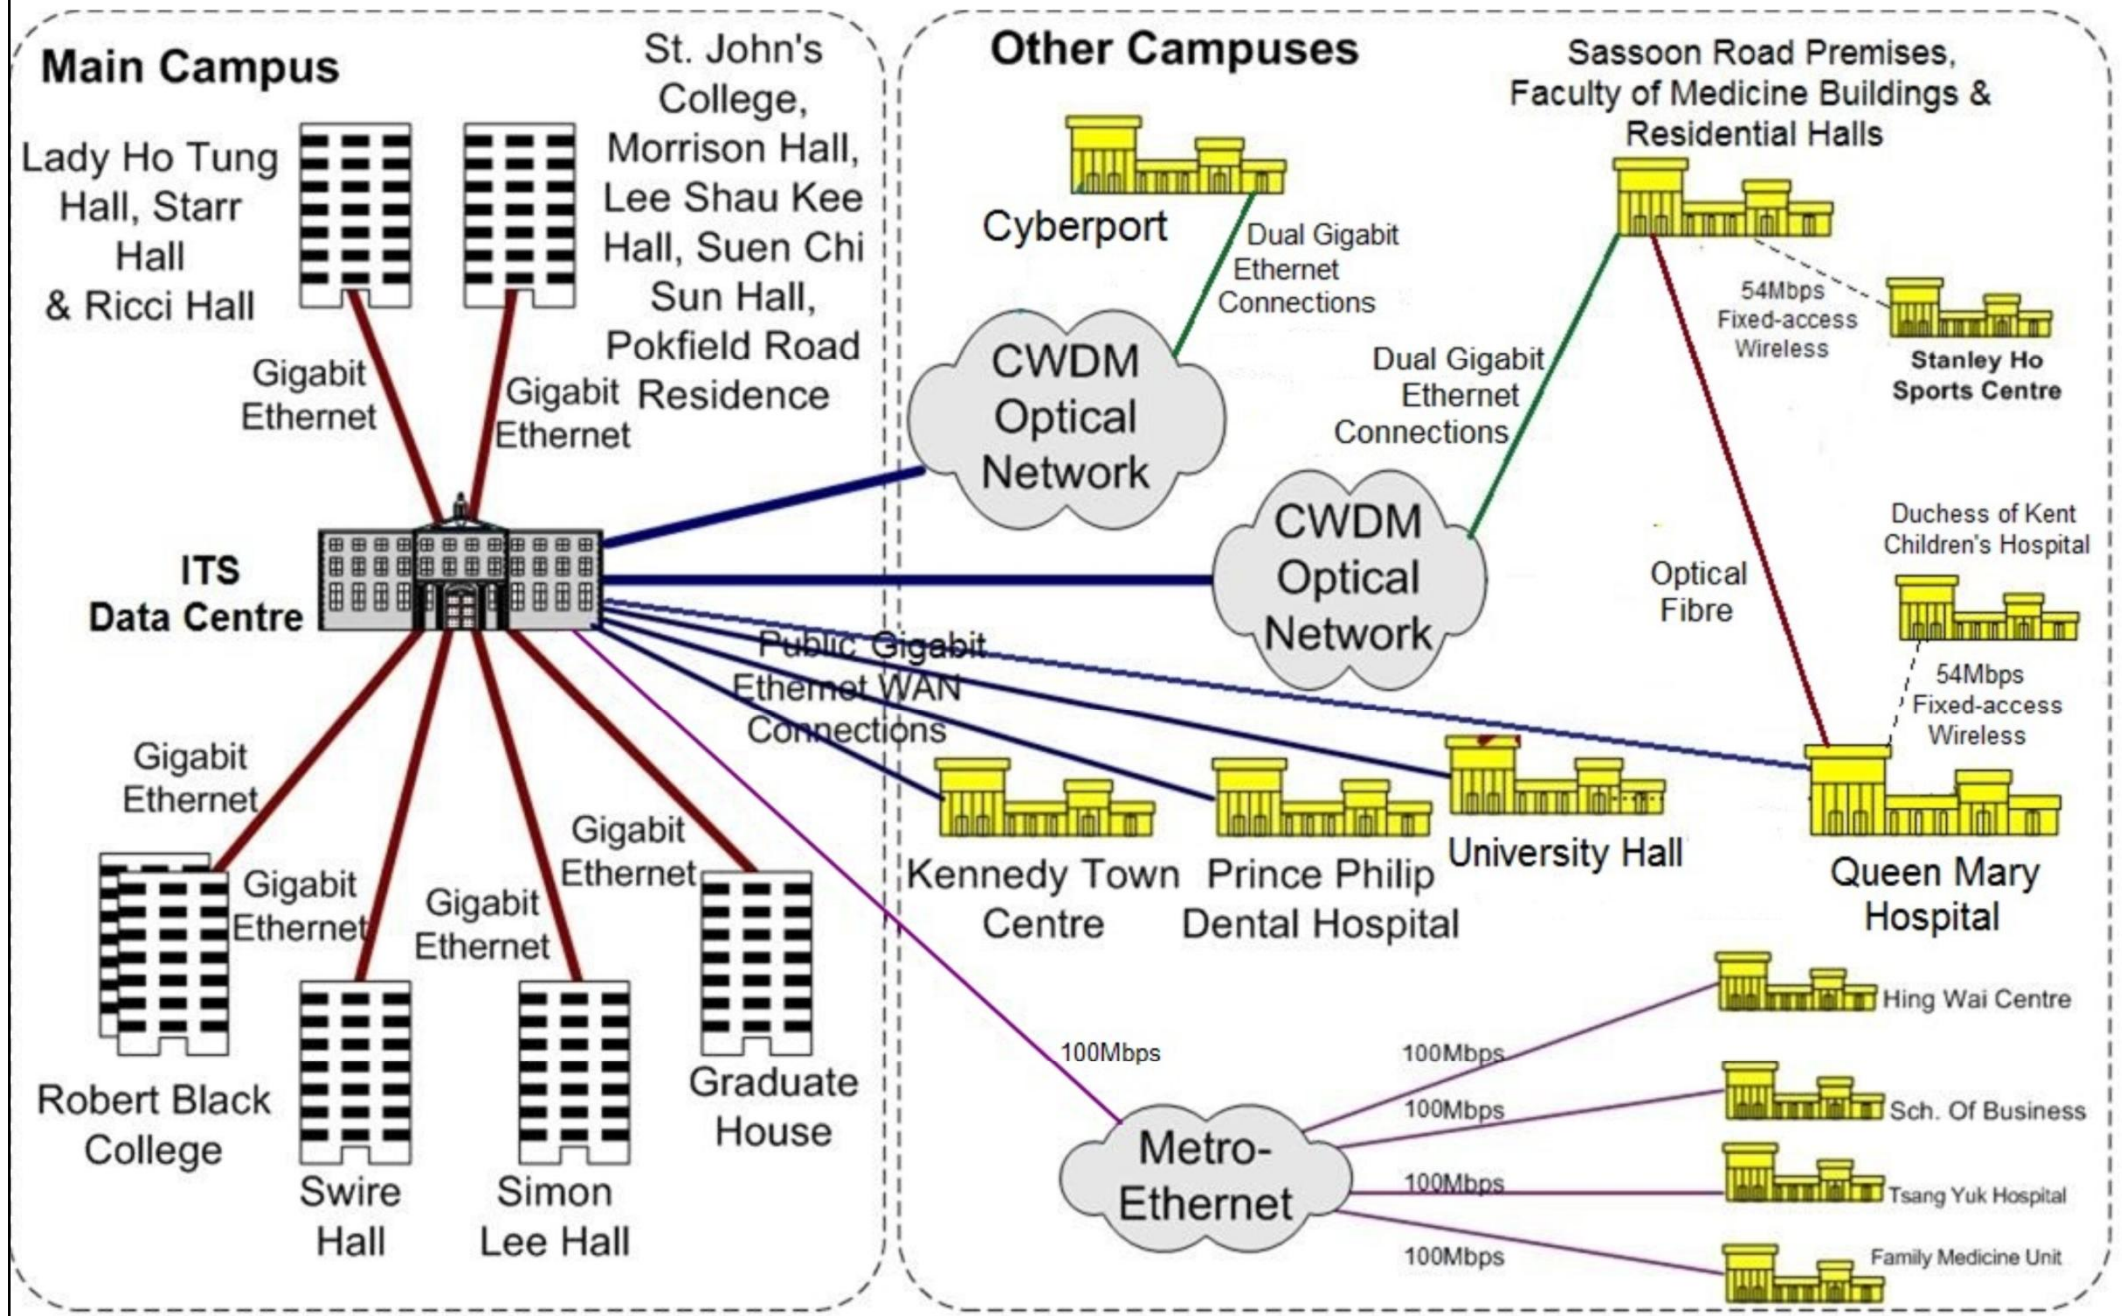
Main Campus

Lady Ho Tung Hall, Starr Hall & Ricci Hall

St. John's College, Morrison Hall, Lee Shau Kee Hall, Suen Chi Sun Hall, Pokfield Road Residence

Gigabit Ethernet

Gigabit Ethernet

ITS Data Centre

Gigabit Ethernet

Gigabit Ethernet

Gigabit Ethernet

Gigabit Ethernet

Robert Black College

Swire Hall

Simon Lee Hall

Graduate House

Other Campuses

Cyberport

Dual Gigabit Ethernet Connections

CWDM Optical Network

Sassoon Road Premises, Faculty of Medicine Buildings & Residential Halls

54Mbps Fixed-access Wireless

Stanley Ho Sports Centre

Dual Gigabit Ethernet Connections

CWDM Optical Network

Optical Fibre

Duchess of Kent Children's Hospital

54Mbps Fixed-access Wireless

Public Gigabit Ethernet WAN Connections

Kennedy Town Centre

Prince Philip Dental Hospital

University Hall

Queen Mary Hospital

100Mbps

Metro-Ethernet

100Mbps

100Mbps

100Mbps

100Mbps

Hing Wai Centre

Sch. Of Business

Tsang Yuk Hospital

Family Medicine Unit